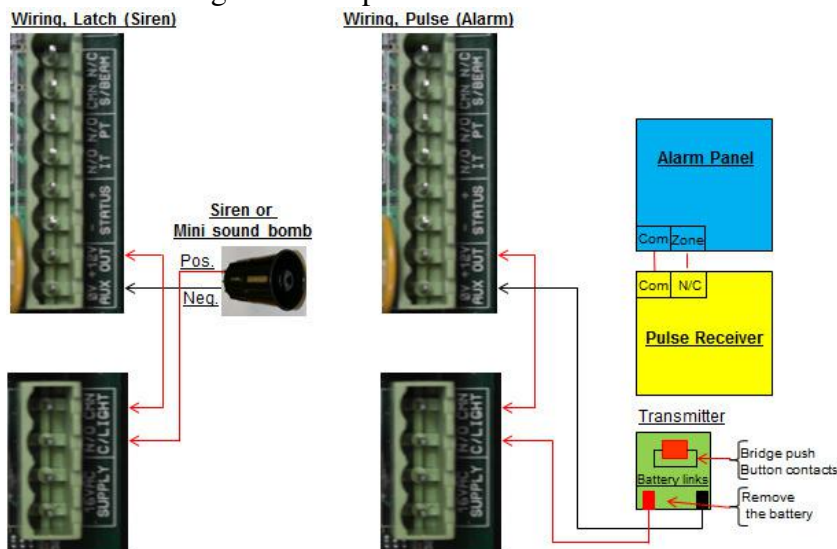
Wiring, Latch (Siren)

Wiring, Pulse (Alarm)

CMN N/C S/BEAM
N/O PT
N/O IT
- + STATUS
0V +12V AUX OUT

Siren or Mini sound bomb
Pos.
Neg.

N/O CMN C/LIGHT
15VAC SUPPLY

CMN N/C S/BEAM
N/O PT
N/O IT
- + STATUS
0V +12V AUX OUT

N/O CMN C/LIGHT
15VAC SUPPLY

Alarm Panel
Com
Zone
Com
N/C
Pulse Receiver

Transmitter
Battery links
Bridge push Button contacts
Remove the battery